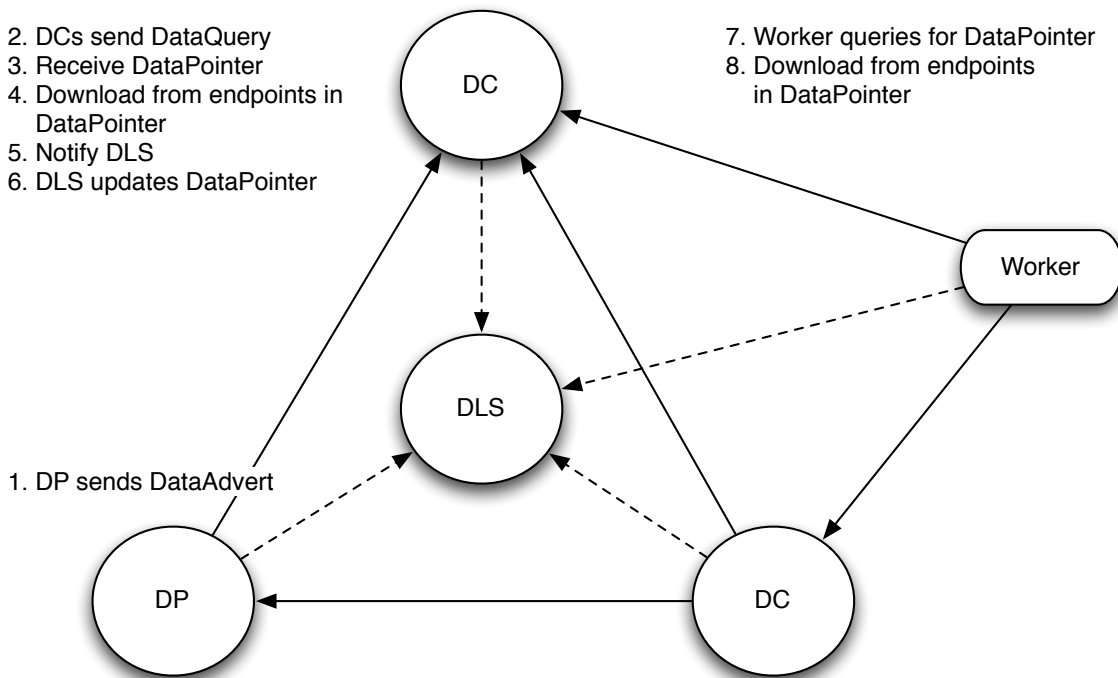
2. DCs send DataQuery
3. Receive DataPointer
4. Download from endpoints in DataPointer
5. Notify DLS
6. DLS updates DataPointer

DC

7. Worker queries for DataPointer
8. Download from endpoints in DataPointer

Worker

DLS

1. DP sends DataAdvert

DP

DC